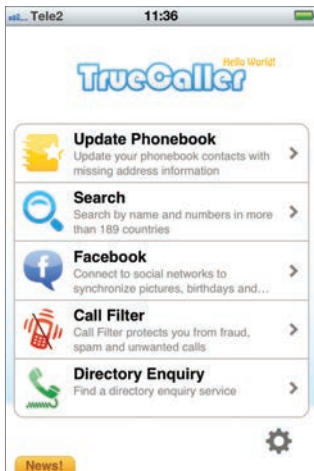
Tele2 11:36

Hello World!
TrueCaller

Update Phonebook
Update your phonebook contacts with missing address information

Search
Search by name and numbers in more than 189 countries

Facebook
Connect to social networks to synchronize pictures, birthdays and...

Call Filter
Call Filter protects you from fraud, spam and unwanted calls

Directory Enquiry
Find a directory enquiry service

News!